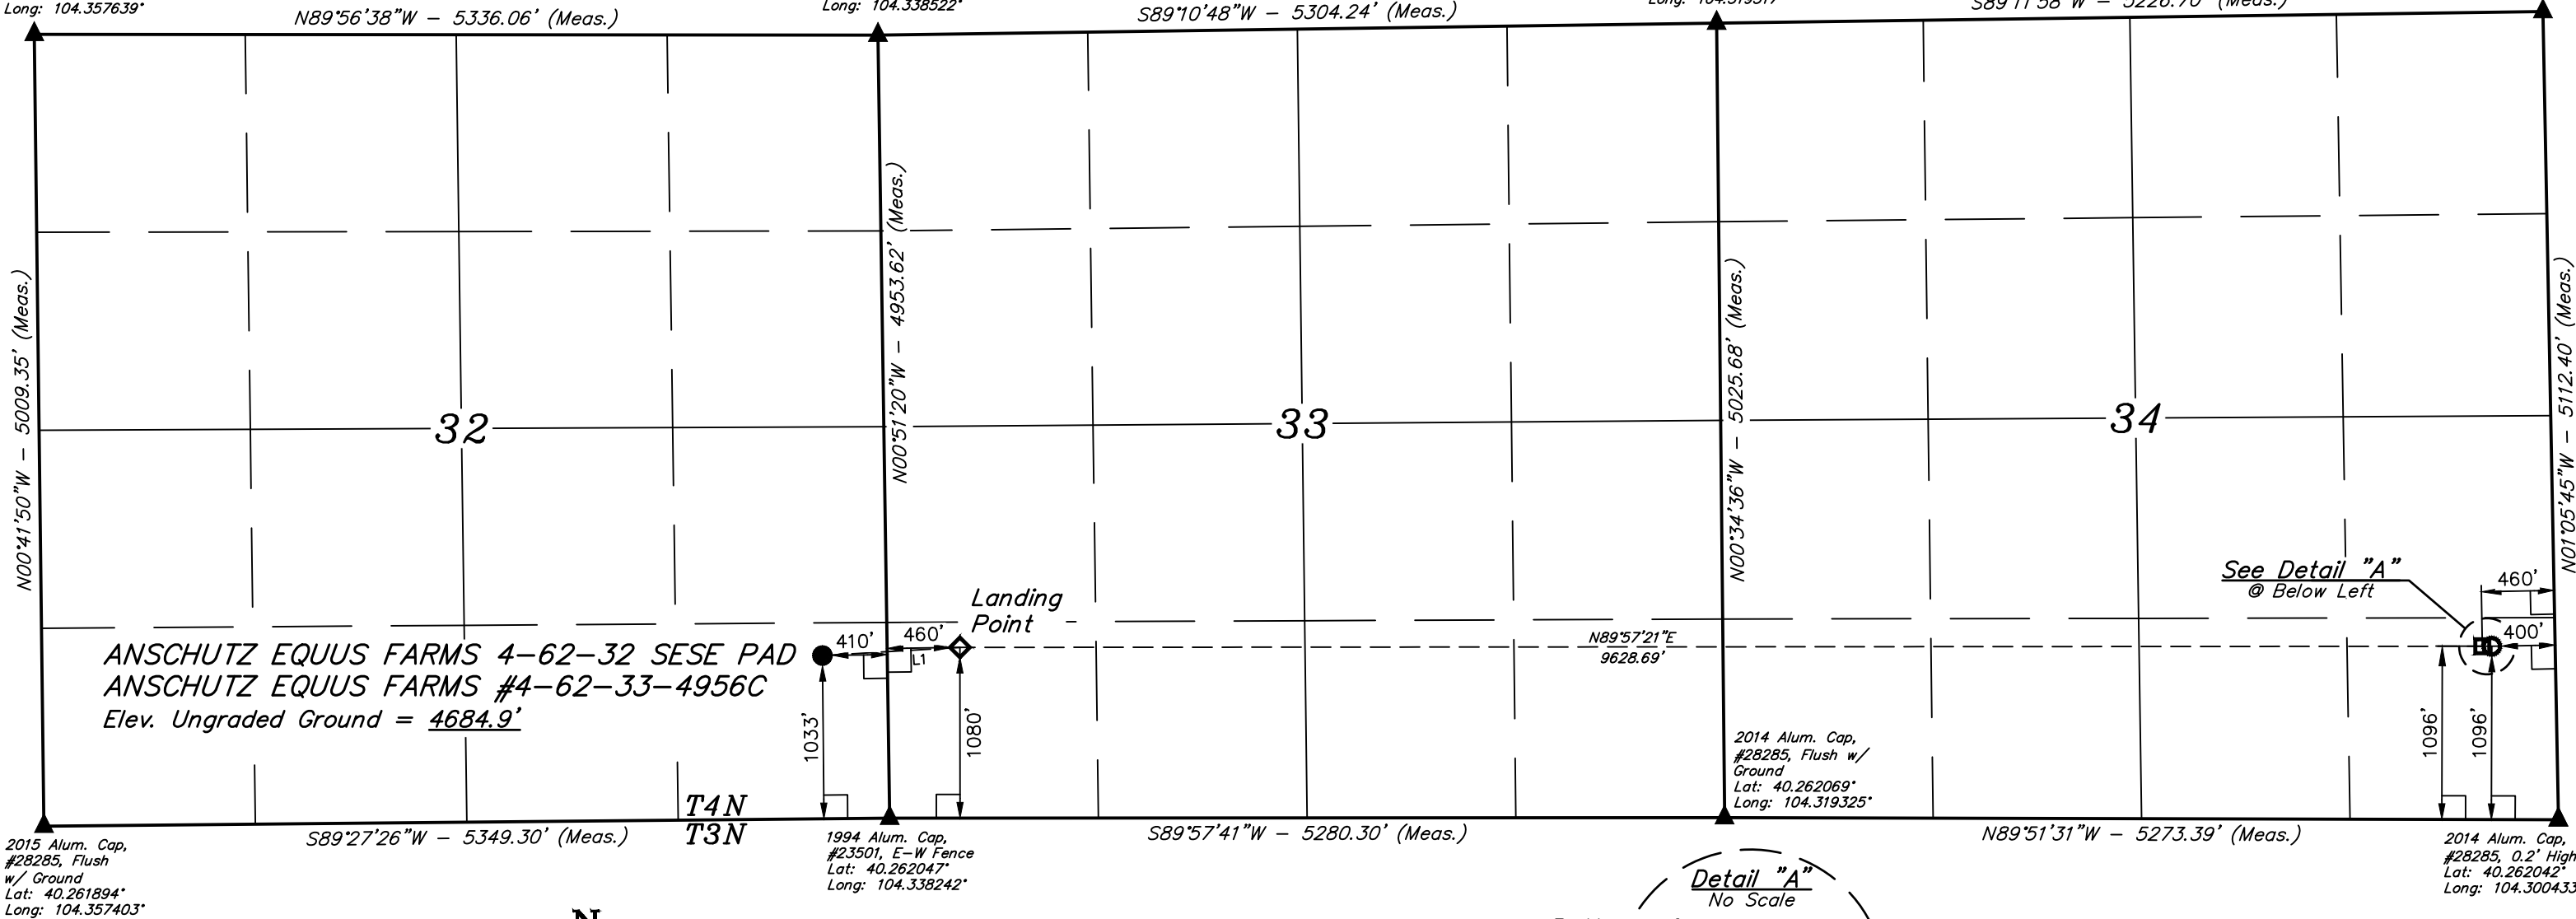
Long: 104.357639°

N89°56'38"W – 5336.06' (Meas.)

Long: 104.338522°

S89°10'48"W – 5304.24' (Meas.)

Long: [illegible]

S89°11'58"W – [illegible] (Meas.)

N00°41'50"W – 5009.35' (Meas.)

N00°51'20"W – 4953.62' (Meas.)

N00°34'36"W – 5025.68' (Meas.)

N01°05'45"W – 5112.40' (Meas.)

32

33

34

See Detail "A"
@ Below Left

460'

400'

Landing Point

ANSCHUTZ EQUUS FARMS 4–62–32 SESE PAD
ANSCHUTZ EQUUS FARMS #4–62–33–4956C
Elev. Ungraded Ground = 4684.9'

410'

460'

L1

N89°57'21"E
9628.69'

1033'

1080'

1096'

1096'

2014 Alum. Cap, #28285, Flush w/ Ground
Lat: 40.262069°
Long: 104.319325°

T4N
T3N

2015 Alum. Cap, #28285, Flush w/ Ground
Lat: 40.261894°
Long: 104.357403°

S89°27'26"W – 5349.30' (Meas.)

1994 Alum. Cap, #23501, E–W Fence
Lat: 40.262047°
Long: 104.338242°

S89°57'41"W – 5280.30' (Meas.)

N89°51'31"W – 5273.39' (Meas.)

2014 Alum. Cap, #28285, 0.2' High
Lat: 40.262042°
Long: 104.30043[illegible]

Detail "A"
No Scale

N